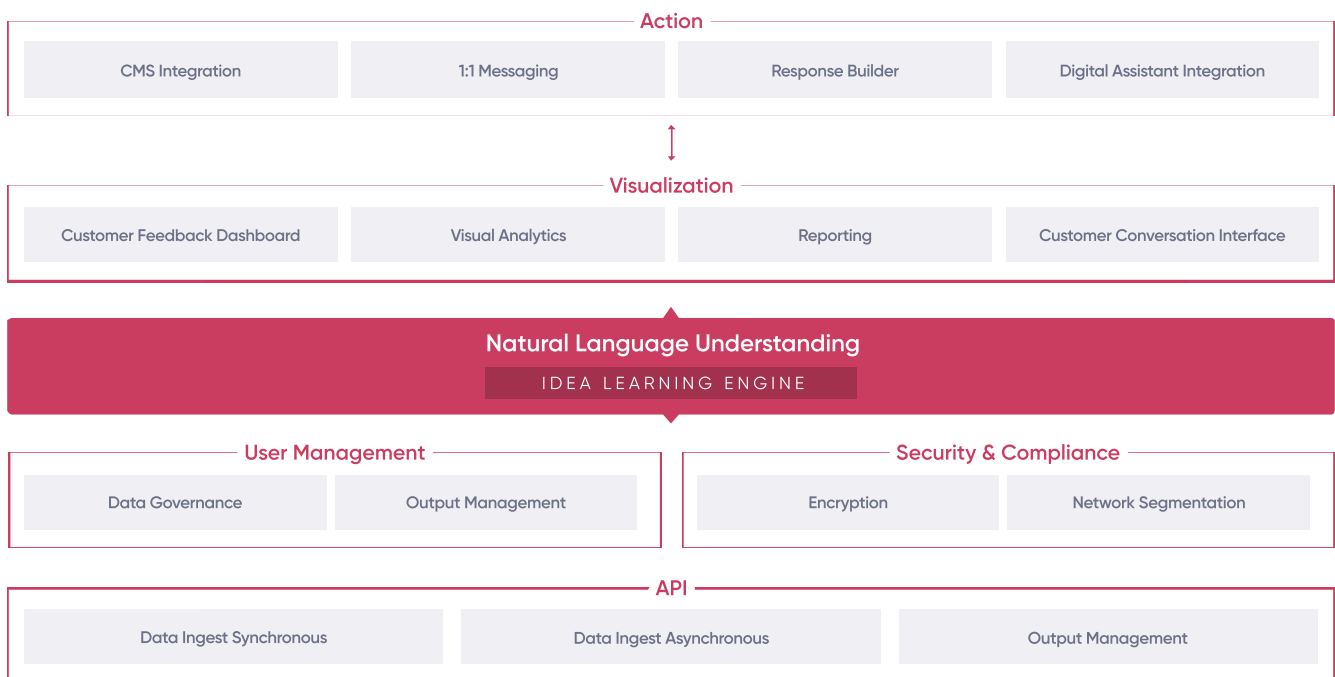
Action

CMS Integration

1:1 Messaging

Response Builder

Digital Assistant Integration

Visualization

Customer Feedback Dashboard

Visual Analytics

Reporting

Customer Conversation Interface

Natural Language Understanding

IDEA LEARNING ENGINE

User Management

Data Governance

Output Management

Security & Compliance

Encryption

Network Segmentation

API

Data Ingest Synchronous

Data Ingest Asynchronous

Output Management